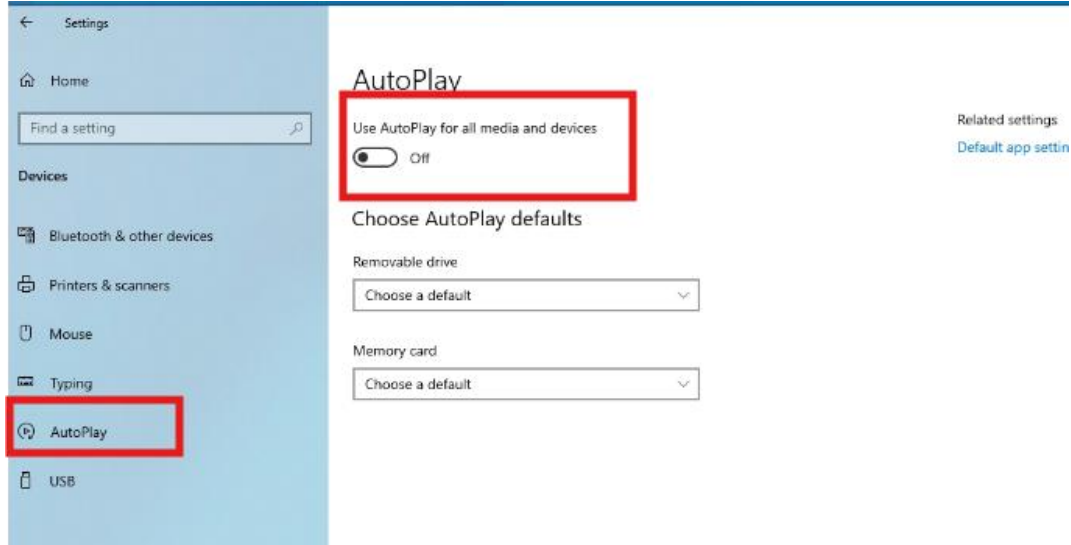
Settings

Home

Find a setting

Devices

Bluetooth & other devices

Printers & scanners

Mouse

Typing

AutoPlay

USB

AutoPlay

Use AutoPlay for all media and devices

Off

Choose AutoPlay defaults

Removable drive

Choose a default

Memory card

Choose a default

Related settings

Default app settin